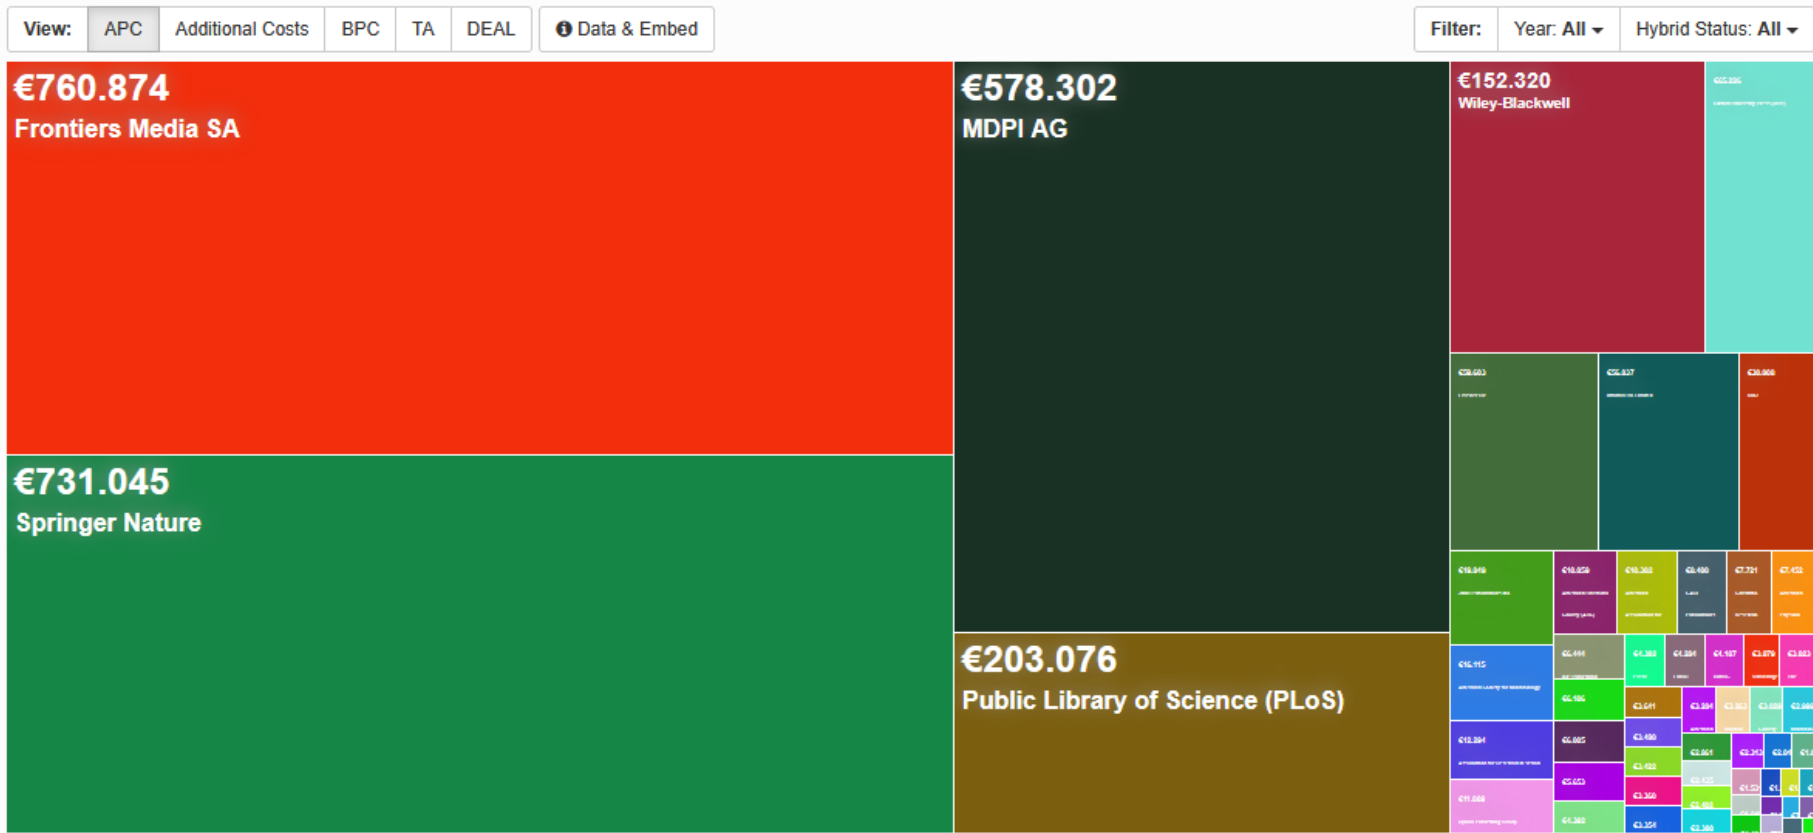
View: APC Additional Costs BPC TA DEAL Data & Embed

Filter: Year: All Hybrid Status: All

€760.874
Frontiers Media SA

€731.045
Springer Nature

€578.302
MDPI AG

€203.076
Public Library of Science (PLoS)

€152.320
Wiley-Blackwell

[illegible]